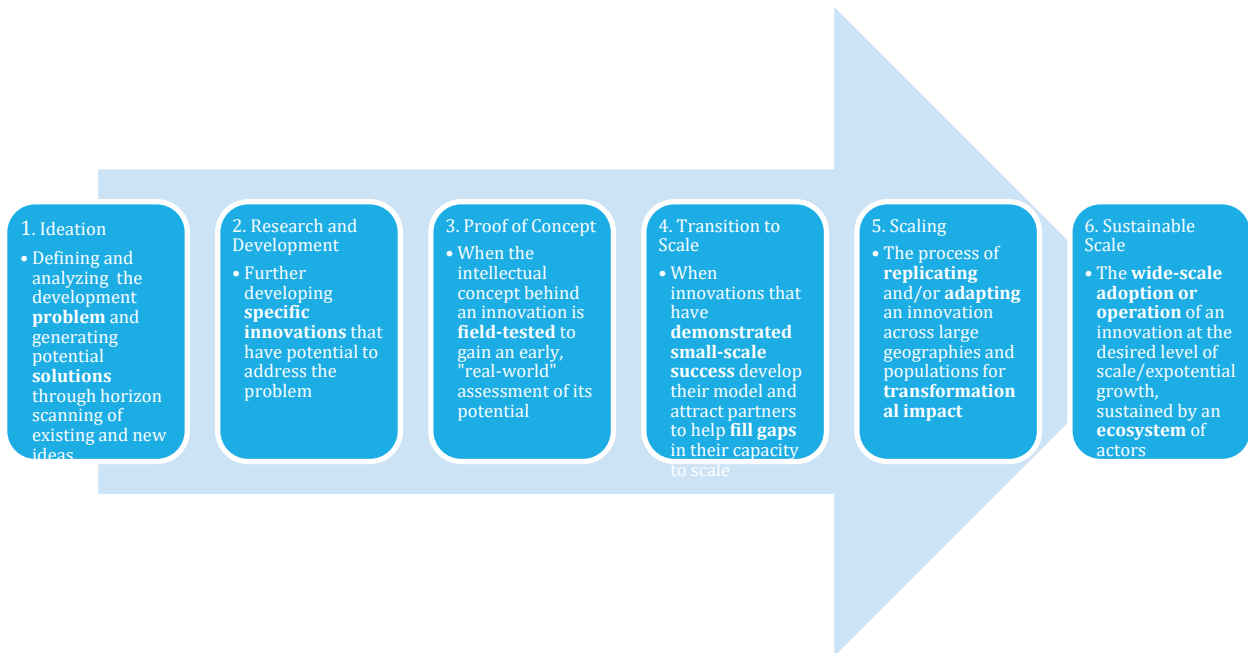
1. Ideation

• Defining and analyzing the development **problem** and generating potential **solutions** through horizon scanning of existing and new ideas

2. Research and Development

• Further developing **specific innovations** that have potential to address the problem

3. Proof of Concept

• When the intellectual concept behind an innovation is **field-tested** to gain an early, "real-world" assessment of its potential

4. Transition to Scale

• When innovations that have **demonstrated small-scale success** develop their model and attract partners to help **fill gaps** in their capacity to scale

5. Scaling

• The process of **replicating** and/or **adapting** an innovation across large geographies and populations for **transformational impact**

6. Sustainable Scale

• The **wide-scale adoption or operation** of an innovation at the desired level of scale/expotential growth, sustained by an **ecosystem** of actors